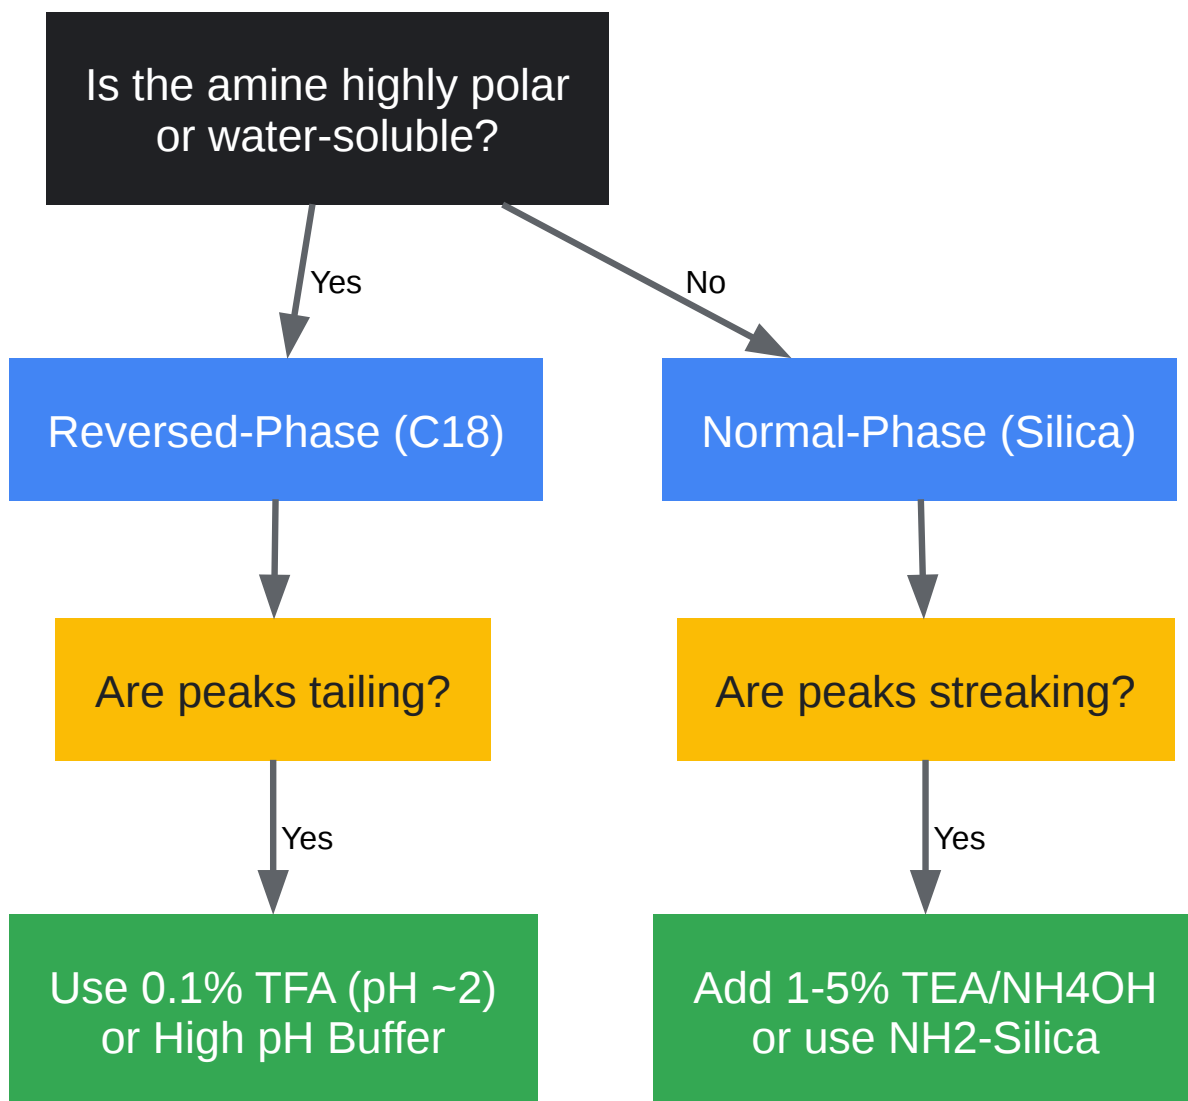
Is the amine highly polar or water-soluble?

Yes

No

Reversed-Phase (C18)

Normal-Phase (Silica)

Are peaks tailing?

Are peaks streaking?

Yes

Yes

Use 0.1% TFA (pH ~2) or High pH Buffer

Add 1-5% TEA/NH4OH or use NH2-Silica